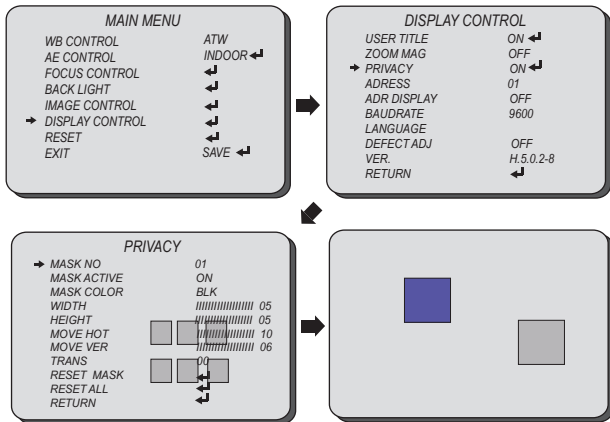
MAIN MENU

WB CONTROL ATW
AE CONTROL INDOOR ↵
FOCUS CONTROL ↵
BACK LIGHT ↵
IMAGE CONTROL ↵
DISPLAY CONTROL ↵
RESET ↵
EXIT SAVE ↵

DISPLAY CONTROL

USER TITLE ON ↵
ZOOM MAG OFF
PRIVACY ON ↵
ADRESS 01
ADR DISPLAY OFF
BAUDRATE 9600
LANGUAGE
DEFECT ADJ OFF
VER. H.5.0.2-8
RETURN ↵

PRIVACY

MASK NO 01
MASK ACTIVE ON
MASK COLOR BLK
WIDTH IIIIIIIIIIIIIIII 05
HEIGHT IIIIIIIIIIIIIIII 05
MOVE HOT IIIIIIIIIIIIIIII 10
MOVE VER IIIIIIIIIIIIIIII 06
TRANS 00
RESET MASK ↵
RESET ALL ↵
RETURN ↵